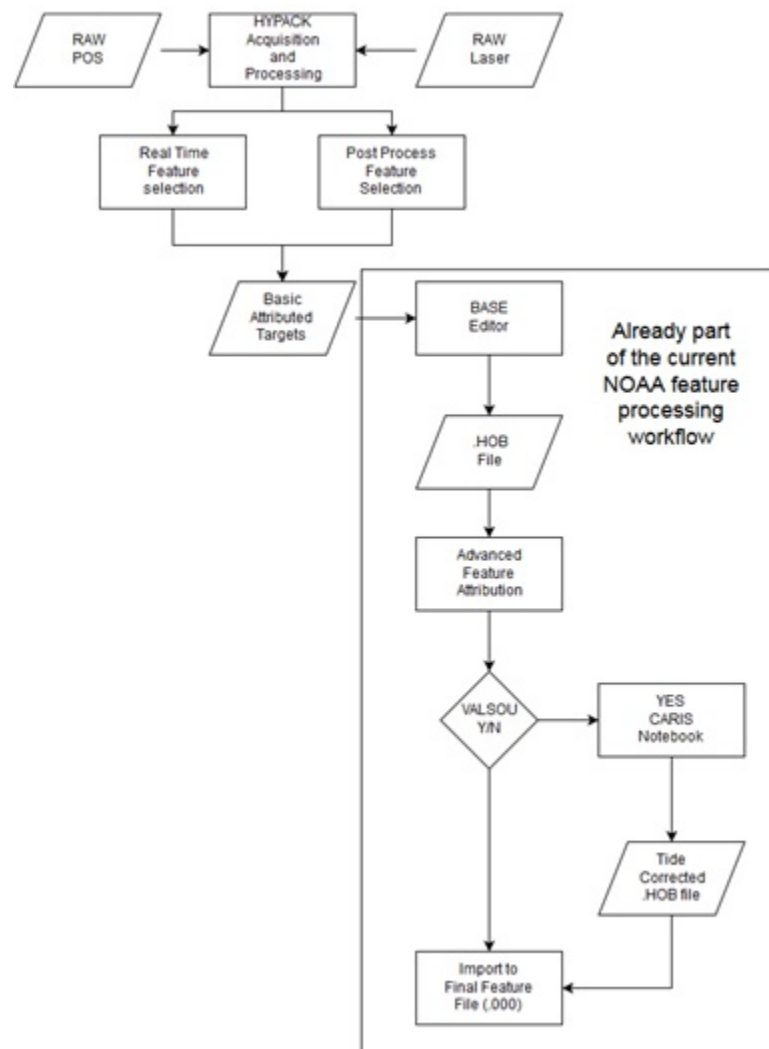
RAW POS

HYPACK Acquisition and Processing

RAW Laser

Real Time Feature selection

Post Process Feature Selection

Basic Attributed Targets

BASE Editor

Already part of the current NOAA feature processing workflow

.HOB File

Advanced Feature Attribution

VALSOU Y/N

YES CARIS Notebook

Tide Corrected .HOB file

Import to Final Feature File (.000)